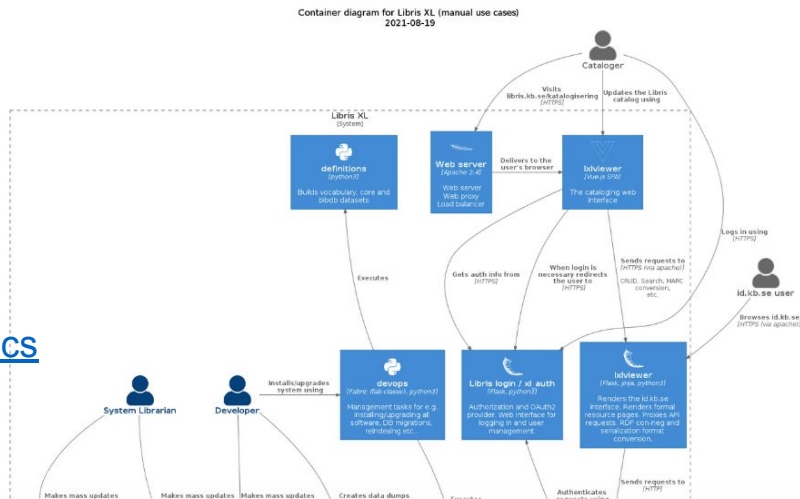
Container diagram for Libris XL (manual use cases)
2021-08-19

Cataloger

Visits libris.kb.se/katalogisering [HTTPS]

Updates the Libris catalog using

Libris XL
[System]

definitions
[python3]
Builds vocabulary, core and bibdb datasets

Web server
[Apache 2.4]
Web server
Web proxy
Load balancer

Delivers to the user's browser

lxlviewer
[Vue.js SPA]
The cataloging web interface

Logs in using
[HTTPS]

Executes

Gets auth info from
[HTTPS]

When login is necessary redirects the user to
[HTTPS]

Sends requests to
[HTTPS (via apache)]
CRUD, Search, MARC conversion, etc.

id.kb.se user

Browses id.kb.se
[HTTPS (via apache)]

CS

System Librarian

Developer

Installs/upgrades system using

devops
[Fabric (fab-classic), python3]
Management tasks for e.g. installing/upgrading all software, DB migrations, reindexing etc.

Libris login / xl auth
[Flask, python3]
Authorization and OAuth2 provider. Web interface for logging in and user management.

lxlviewer
[Flask, jinja, python3]
Renders the id.kb.se interface. Renders formal resource pages. Proxies API requests. RDF con-neg and serialization format conversion.

Makes mass updates

Makes mass updates

Makes mass updates

Creates data dumps

Authenticates

Sends requests to
[HTTP]